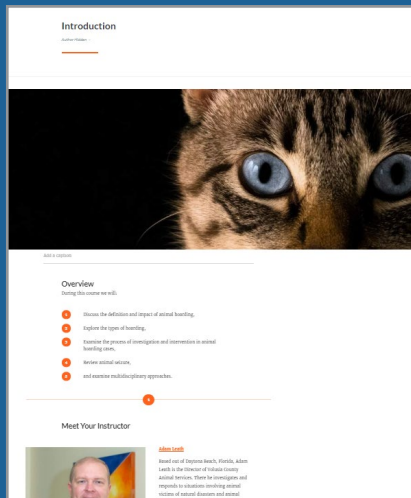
Introduction

Author Name

Add a caption

Overview

During this course we will:

1 Discuss the definition and impact of animal hoarding.

2 Explore the types of hoarding.

3 Examine the process of investigation and intervention in animal hoarding cases.

4 Review animal seizure.

5 and examine multidisciplinary approaches.

Meet Your Instructor

Adam Leath

Based out of Daytona Beach, Florida, Adam Leath is the Director of Volusia County Animal Services. There he investigates and responds to situations involving animal victims of natural disasters and animal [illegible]